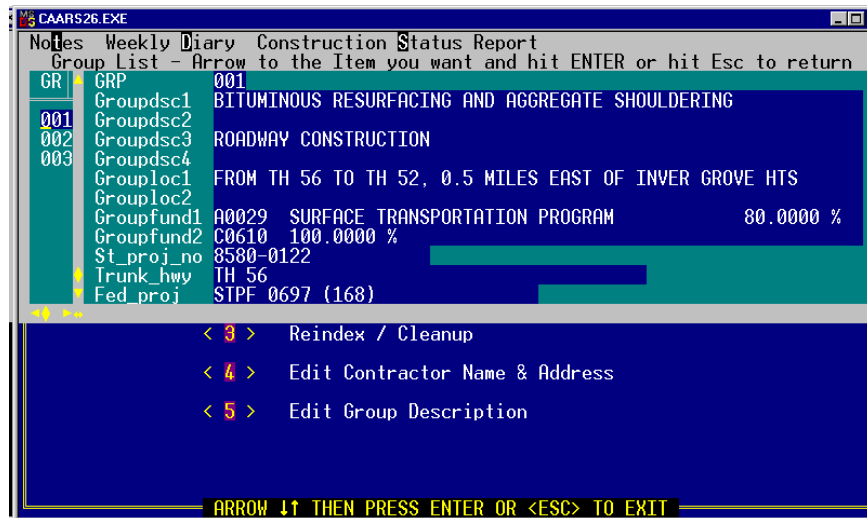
CAARS26.EXE

Notes Weekly Diary Construction Status Report

Group List - Arrow to the Item you want and hit ENTER or hit Esc to return

GR
001
002
003

GRP 001
Groupdsc1 BITUMINOUS RESURFACING AND AGGREGATE SHOULDERING
Groupdsc2
Groupdsc3 ROADWAY CONSTRUCTION
Groupdsc4
Grouploc1 FROM TH 56 TO TH 52, 0.5 MILES EAST OF INVER GROVE HTS
Grouploc2
Groupfund1 A0029 SURFACE TRANSPORTATION PROGRAM 80.0000 %
Groupfund2 C0610 100.0000 %
St_proj_no 8580-0122
Trunk_hwy TH 56
Fed_proj STPF 0697 (168)

< 3 > Reindex / Cleanup

< 4 > Edit Contractor Name & Address

< 5 > Edit Group Description

ARROW ↓↑ THEN PRESS ENTER OR <ESC> TO EXIT